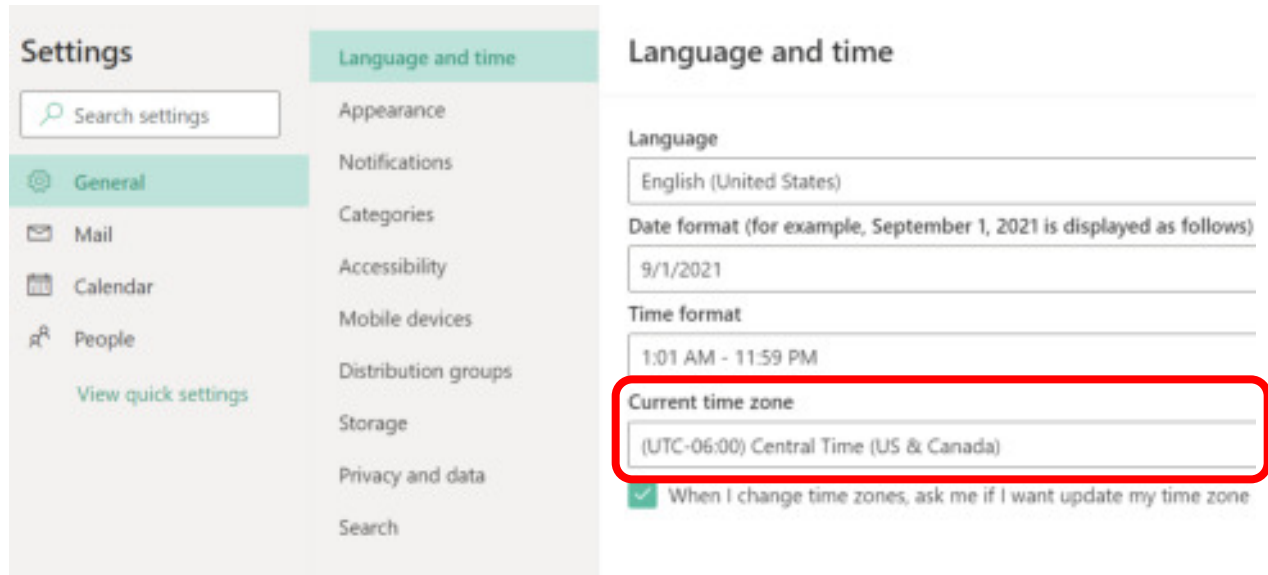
Settings

Search settings

General

Mail

Calendar

People

View quick settings

Language and time

Appearance

Notifications

Categories

Accessibility

Mobile devices

Distribution groups

Storage

Privacy and data

Search

Language and time

Language

English (United States)

Date format (for example, September 1, 2021 is displayed as follows)

9/1/2021

Time format

1:01 AM - 11:59 PM

Current time zone

(UTC-06:00) Central Time (US & Canada)

When I change time zones, ask me if I want update my time zone